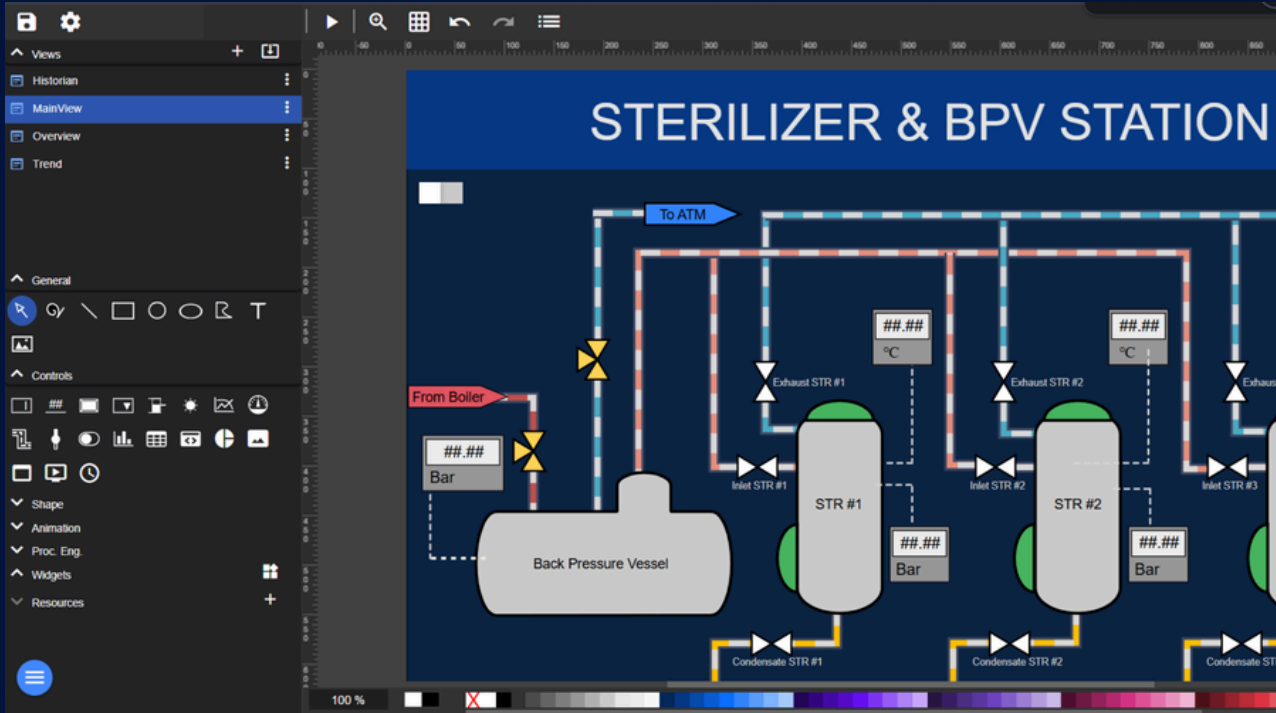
Views
Historian
MainView
Overview
Trend
General
Controls
##
Shape
Animation
Proc. Eng.
Widgets
Resources
100 %

STERILIZER & BPV STATION

To ATM
From Boiler
##.##
Bar
Back Pressure Vessel
##.##
°C
Exhaust STR #1
Inlet STR #1
STR #1
##.##
Bar
Condensate STR #1
##.##
°C
Exhaust STR #2
Inlet STR #2
STR #2
##.##
Bar
Condensate STR #2
Exhaus
Inlet STR #3
Condensate S